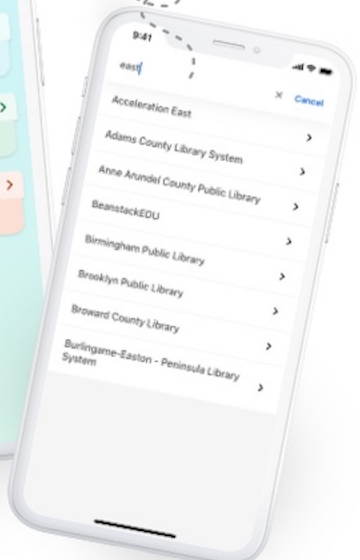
9:41

east

× Cancel

Acceleration East

Adams County Library System >

Anne Arundel County Public Library >

BeanstackEDU >

Birmingham Public Library >

Brooklyn Public Library >

Broward County Library >

Burlingame-Easton - Peninsula Library System >